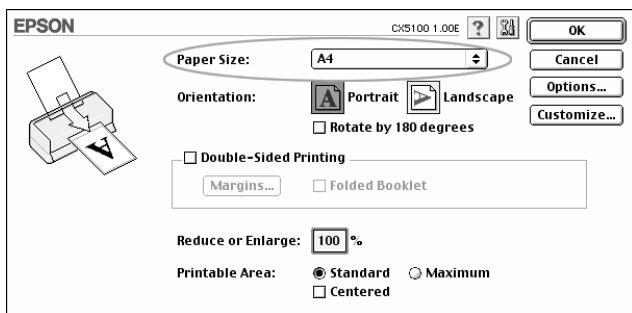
EPSON

CX5100 1.00E

OK

Cancel

Options...

Customize...

Paper Size: A4

Orientation: Portrait Landscape

Rotate by 180 degrees

Double-Sided Printing

Margins...

Folded Booklet

Reduce or Enlarge: 100 %

Printable Area: Standard Maximum

Centered